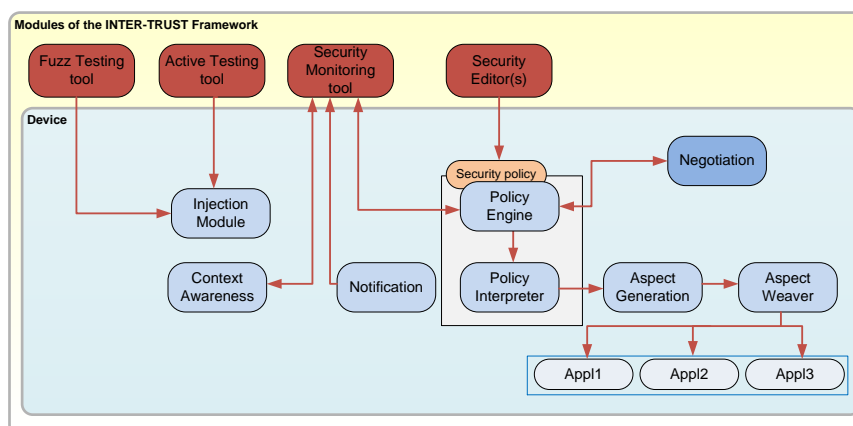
Modules of the INTER-TRUST Framework

Fuzz Testing tool

Active Testing tool

Security Monitoring tool

Security Editor(s)

Device

Security policy

Negotiation

Policy Engine

Injection Module

Context Awareness

Notification

Policy Interpreter

Aspect Generation

Aspect Weaver

Appl1

Appl2

Appl3